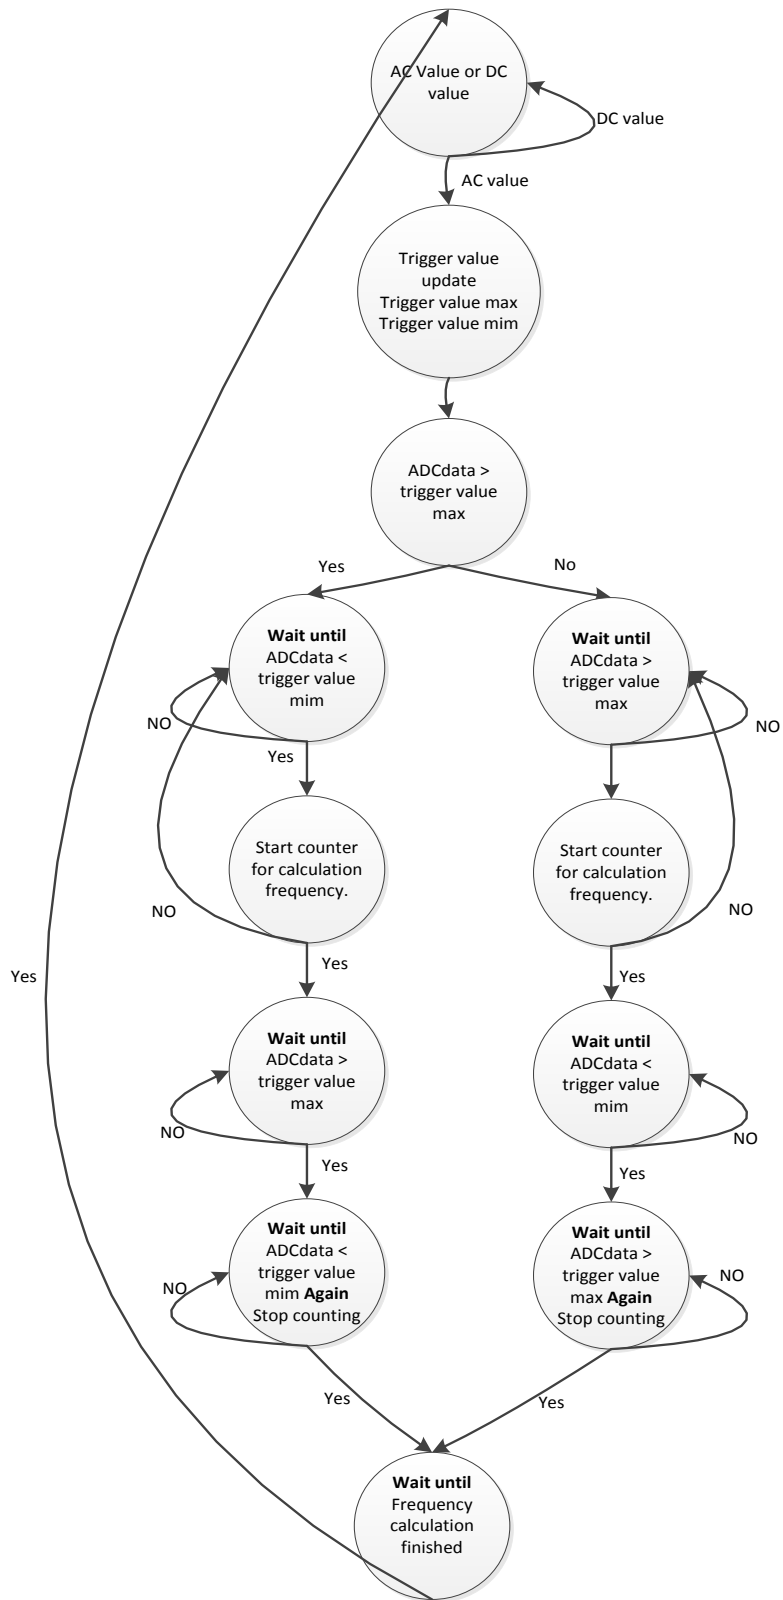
AC Value or DC value

DC value

AC value

Trigger value update
Trigger value max
Trigger value mim

ADCdata > trigger value max

Yes

No

Wait until ADCdata < trigger value mim

NO

Yes

Start counter for calculation frequency.

NO

Yes

Wait until ADCdata > trigger value max

NO

Yes

Wait until ADCdata < trigger value mim Again Stop counting

NO

Yes

Wait until ADCdata > trigger value max

NO

Start counter for calculation frequency.

NO

Yes

Wait until ADCdata < trigger value mim

NO

Yes

Wait until ADCdata > trigger value max Again Stop counting

NO

Yes

Yes

Wait until Frequency calculation finished